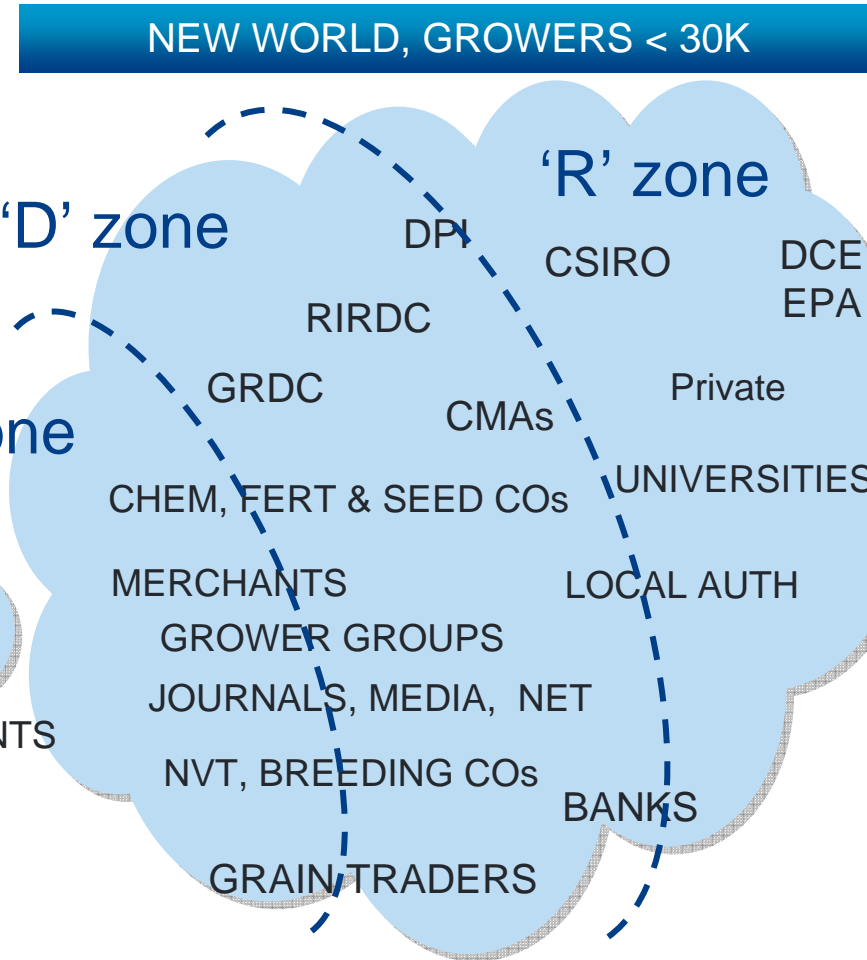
NEW WORLD, GROWERS < 30K

'R' zone

'D' zone

one

DPI

CSIRO

DCE

EPA

RIRDC

GRDC

CMAs

Private

CHEM, FERT & SEED COs

UNIVERSITIES

MERCHANTS

LOCAL AUTH

GROWER GROUPS

JOURNALS, MEDIA, NET

NTS

NVT, BREEDING COs

BANKS

GRAIN TRADERS